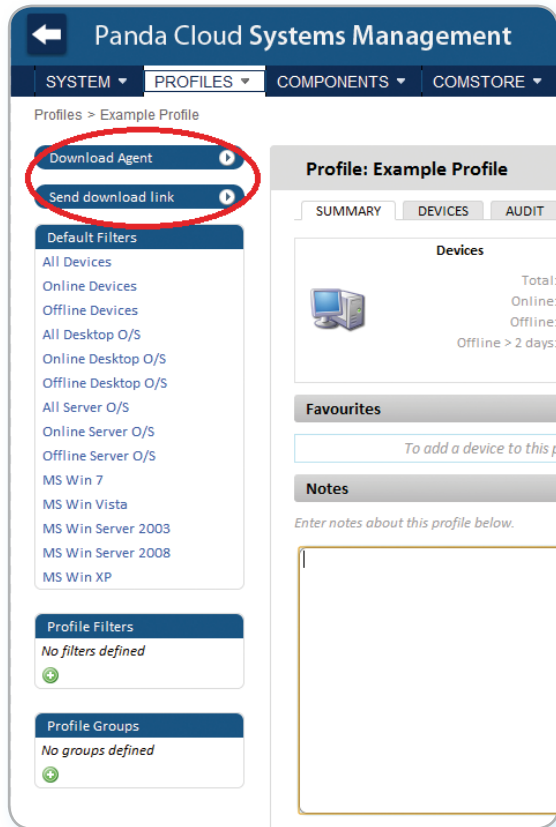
Panda Cloud Systems Management

SYSTEM ▾ PROFILES ▾ COMPONENTS ▾ COMSTORE ▾

Profiles > Example Profile

Download Agent

Send download link

Default Filters

All Devices
Online Devices
Offline Devices
All Desktop O/S
Online Desktop O/S
Offline Desktop O/S
All Server O/S
Online Server O/S
Offline Server O/S
MS Win 7
MS Win Vista
MS Win Server 2003
MS Win Server 2008
MS Win XP

Profile Filters
No filters defined

Profile Groups
No groups defined

Profile: Example Profile

SUMMARY DEVICES AUDIT

Devices

Total:
Online:
Offline:
Offline > 2 days:

Favourites

To add a device to this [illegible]

Notes

Enter notes about this profile below.